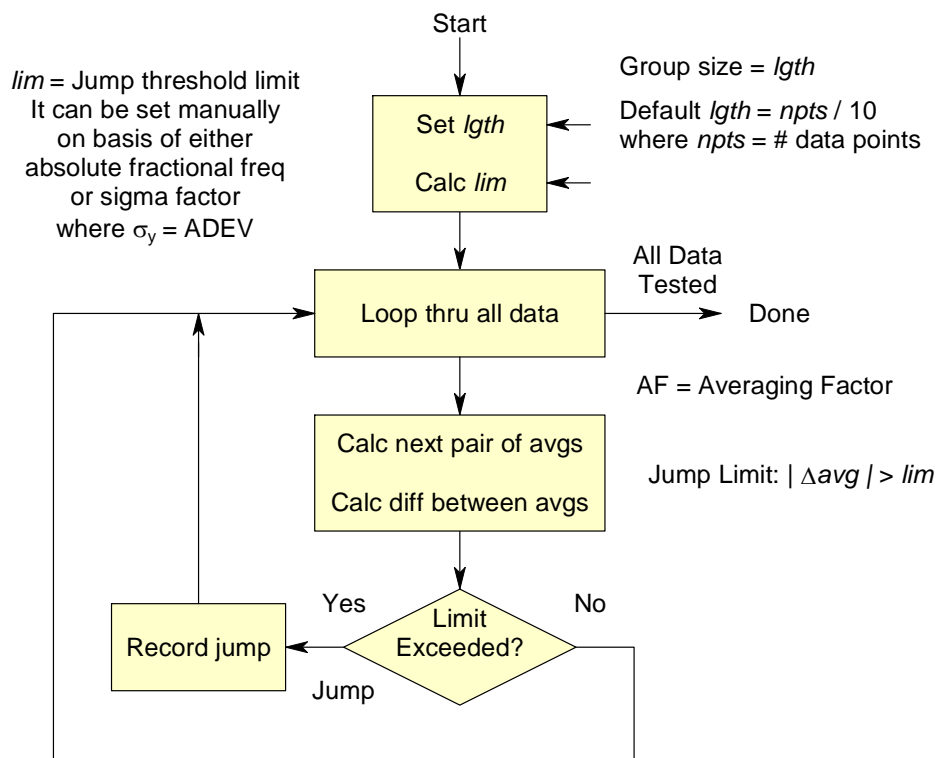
Start

*lim* = Jump threshold limit
It can be set manually on basis of either absolute fractional freq or sigma factor where $\sigma_y$ = ADEV

Group size = *lgth*

Default *lgth* = *npts* / 10
where *npts* = # data points

Set *lgth*

Calc *lim*

All Data Tested

Loop thru all data

Done

AF = Averaging Factor

Calc next pair of avgs

Calc diff between avgs

Jump Limit: $| \Delta avg | > lim$

Yes

Limit Exceeded?

No

Record jump

Jump